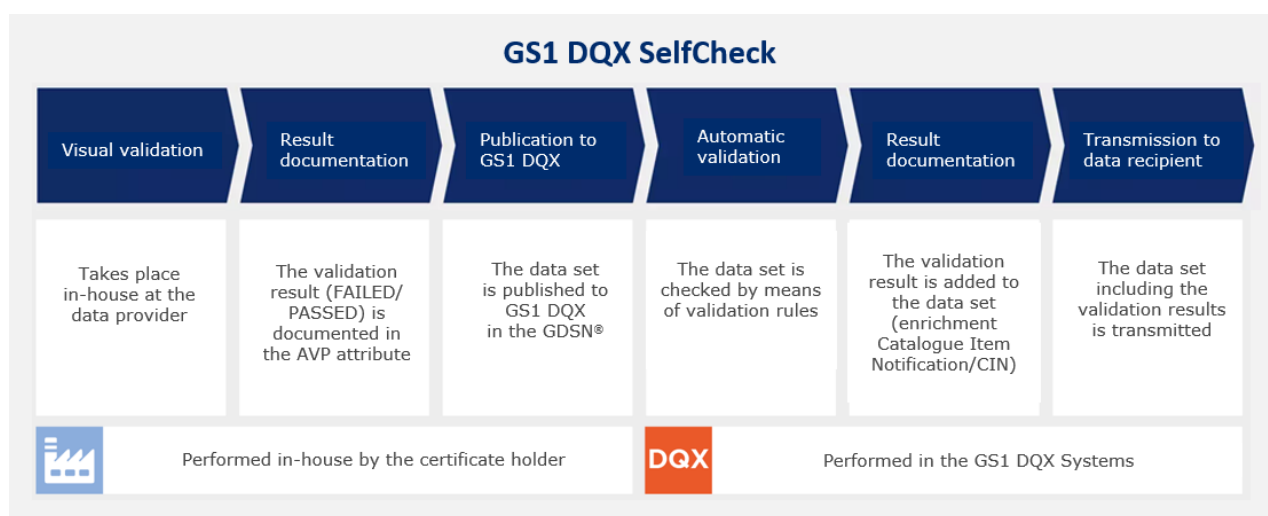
GS1 DQX SelfCheck

Visual validation

Result documentation

Publication to GS1 DQX

Automatic validation

Result documentation

Transmission to data recipient

Takes place in-house at the data provider

The validation result (FAILED/ PASSED) is documented in the AVP attribute

The data set is published to GS1 DQX in the GDSN®

The data set is checked by means of validation rules

The validation result is added to the data set (enrichment Catalogue Item Notification/CIN)

The data set including the validation results is transmitted

Performed in-house by the certificate holder

DQX

Performed in the GS1 DQX Systems